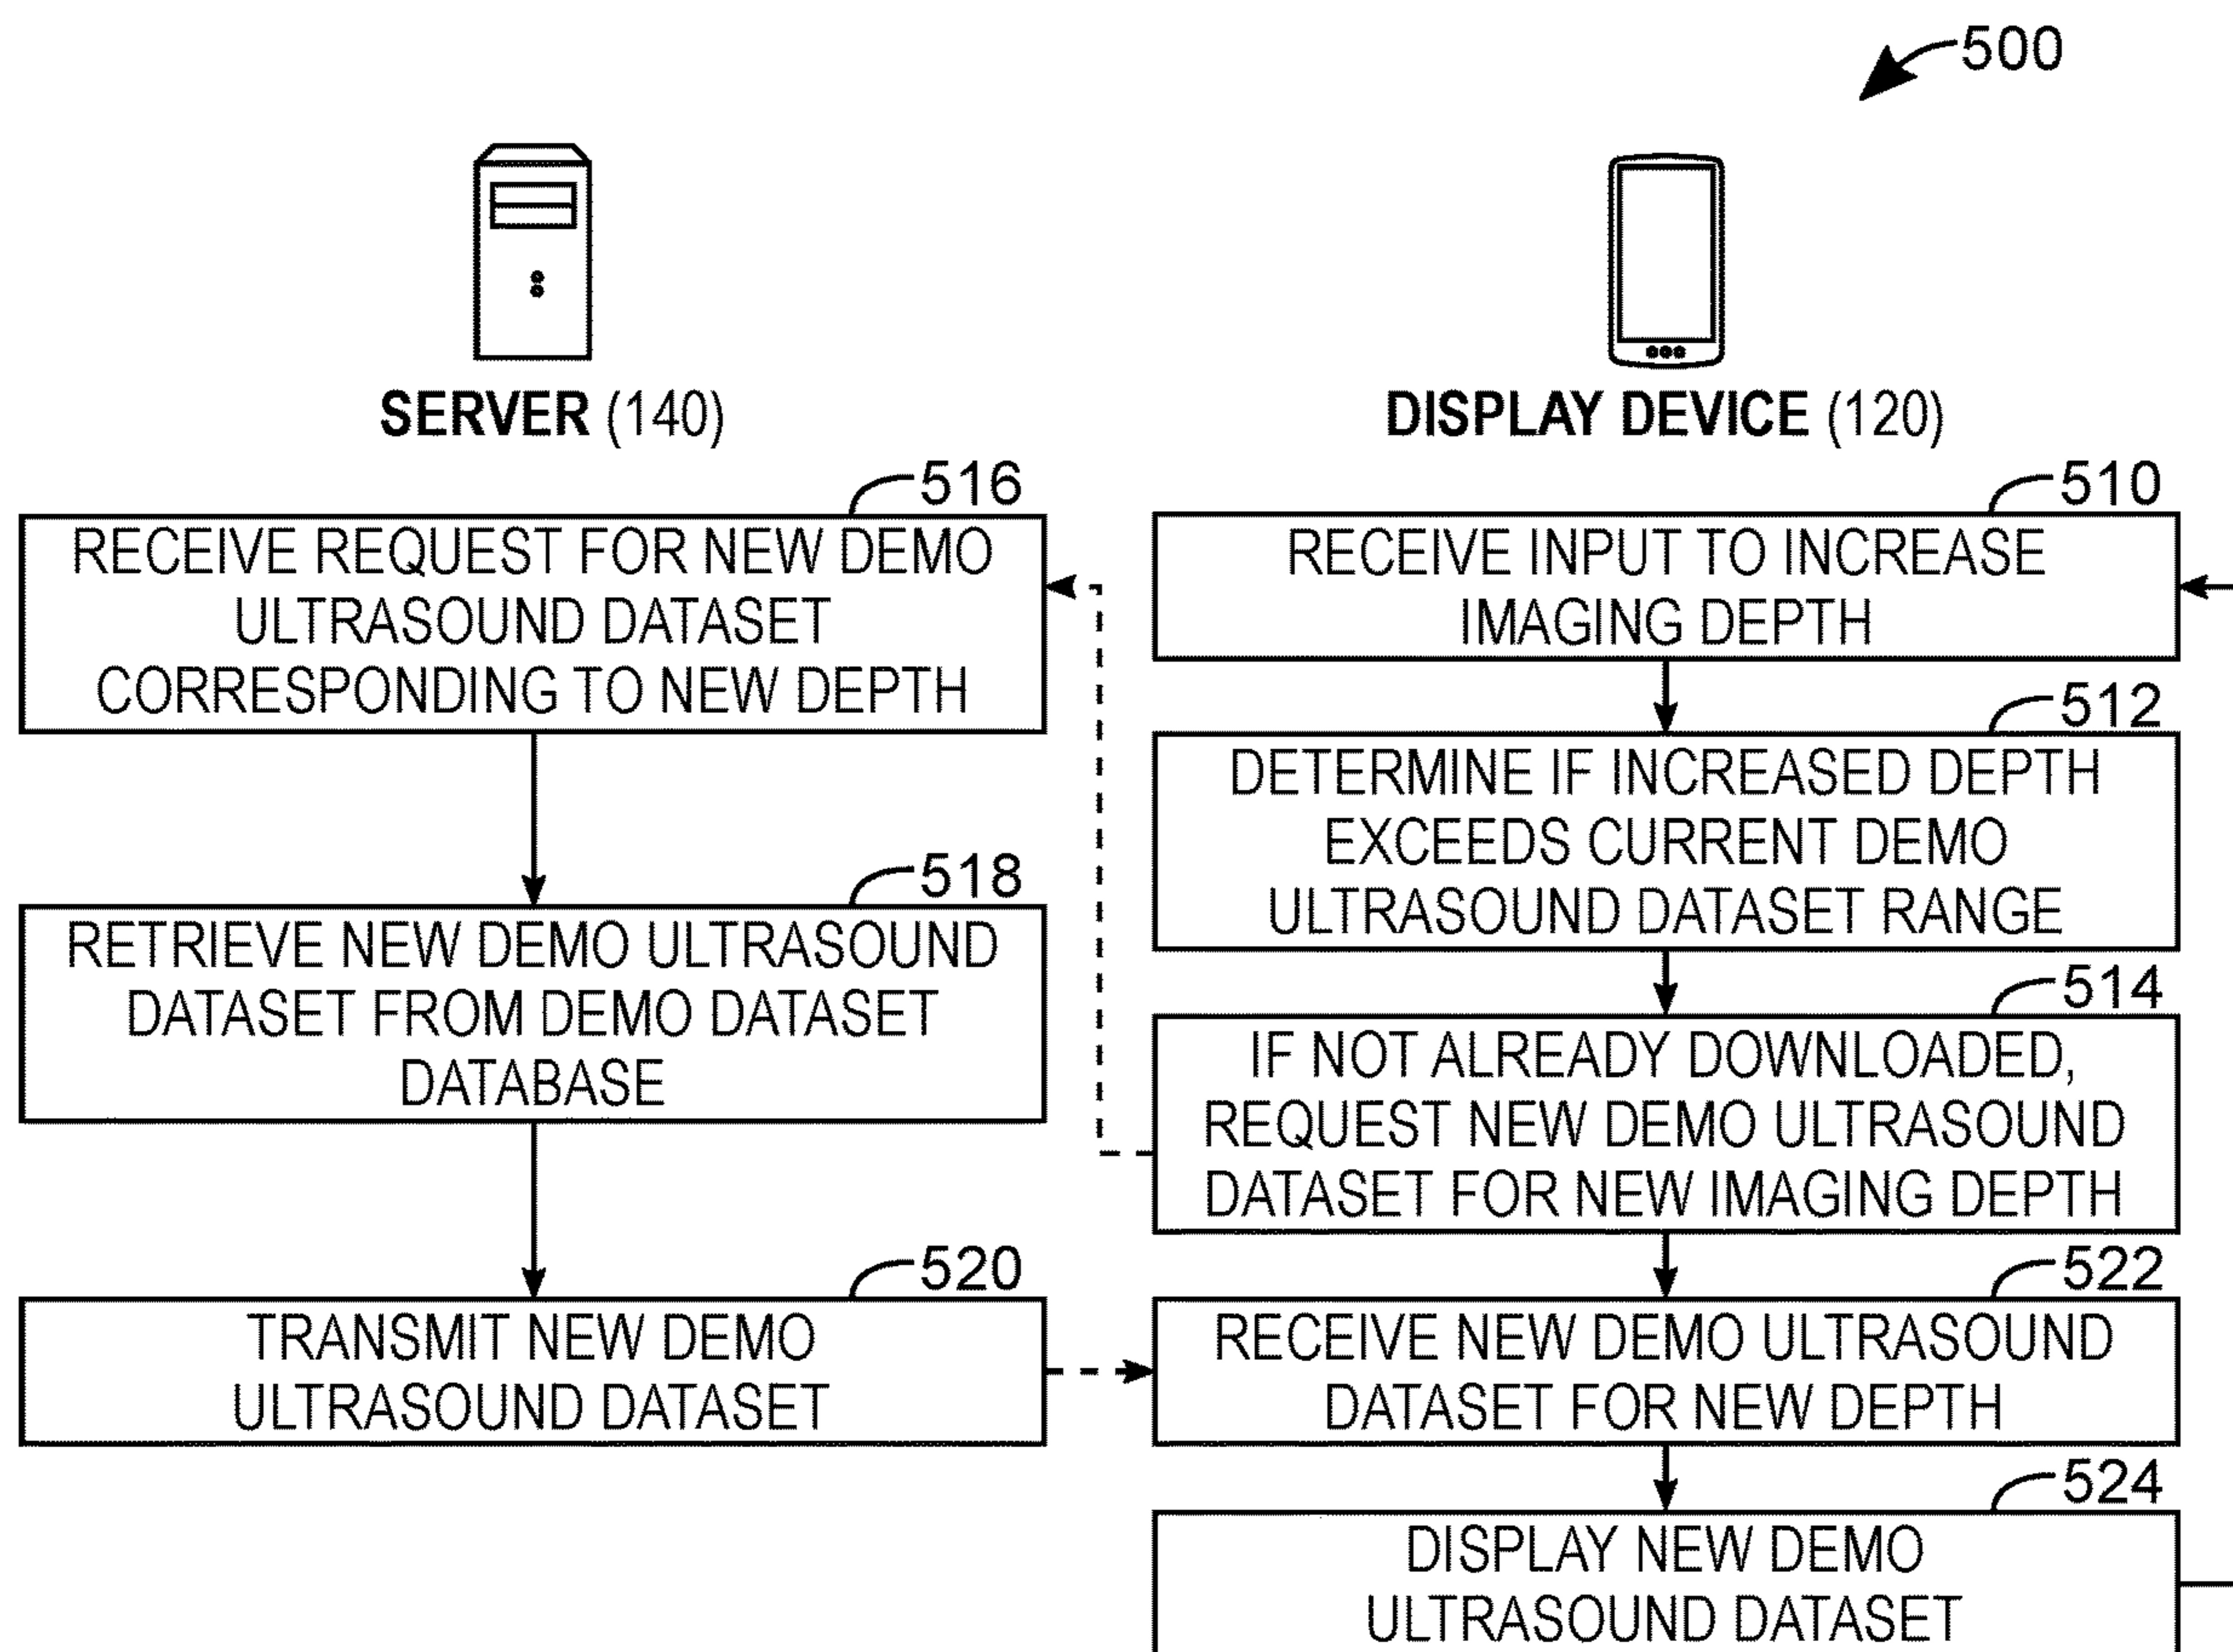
500

SERVER (140)

DISPLAY DEVICE (120)

516
RECEIVE REQUEST FOR NEW DEMO ULTRASOUND DATASET CORRESPONDING TO NEW DEPTH

518
RETRIEVE NEW DEMO ULTRASOUND DATASET FROM DEMO DATASET DATABASE

520
TRANSMIT NEW DEMO ULTRASOUND DATASET

510
RECEIVE INPUT TO INCREASE IMAGING DEPTH

512
DETERMINE IF INCREASED DEPTH EXCEEDS CURRENT DEMO ULTRASOUND DATASET RANGE

514
IF NOT ALREADY DOWNLOADED, REQUEST NEW DEMO ULTRASOUND DATASET FOR NEW IMAGING DEPTH

522
RECEIVE NEW DEMO ULTRASOUND DATASET FOR NEW DEPTH

524
DISPLAY NEW DEMO ULTRASOUND DATASET